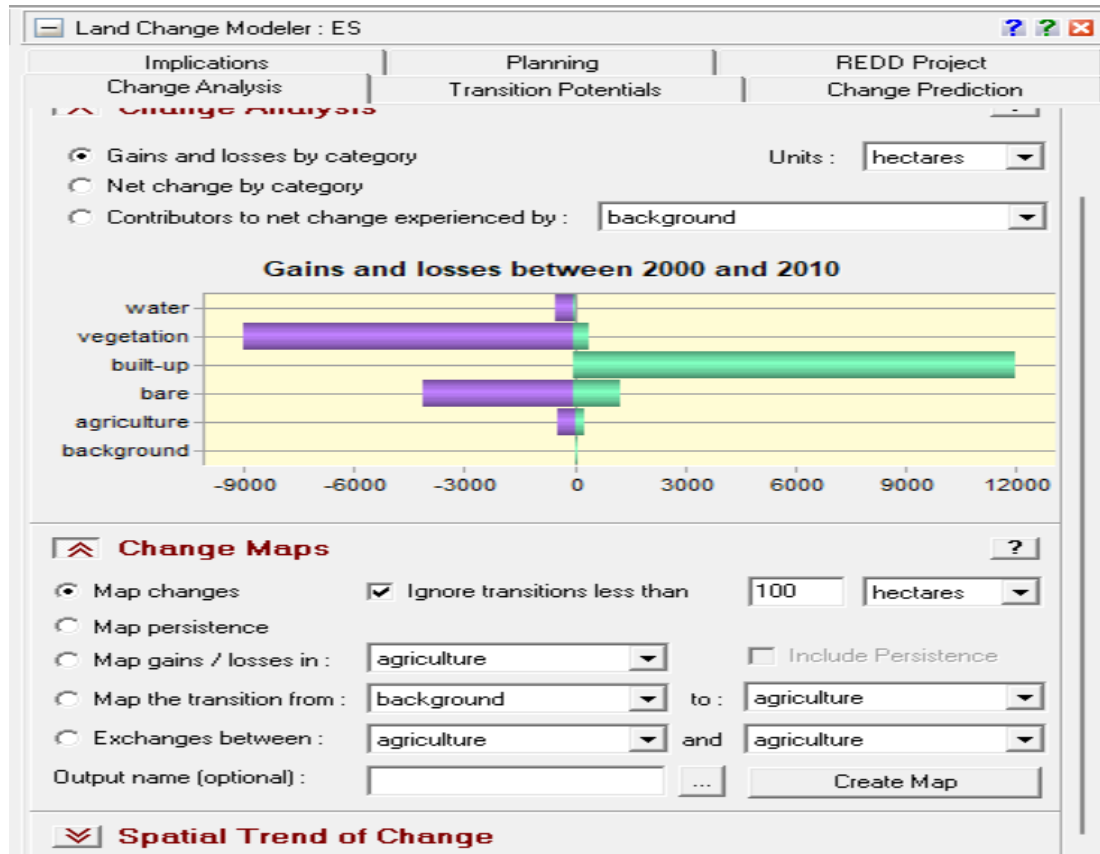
Land Change Modeler : ES

? ? ×

Implications | Planning | REDD Project
Change Analysis | Transition Potentials | Change Prediction

Change Analysis ?

Gains and losses by category
Net change by category
Contributors to net change experienced by : background

Units : hectares

Gains and losses between 2000 and 2010

water
vegetation
built-up
bare
agriculture
background

-9000 -6000 -3000 0 3000 6000 9000 12000

Change Maps ?

Map changes
Ignore transitions less than 100 hectares
Map persistence
Map gains / losses in : agriculture
Include Persistence
Map the transition from : background to : agriculture
Exchanges between : agriculture and agriculture
Output name (optional) : ...
Create Map

Spatial Trend of Change